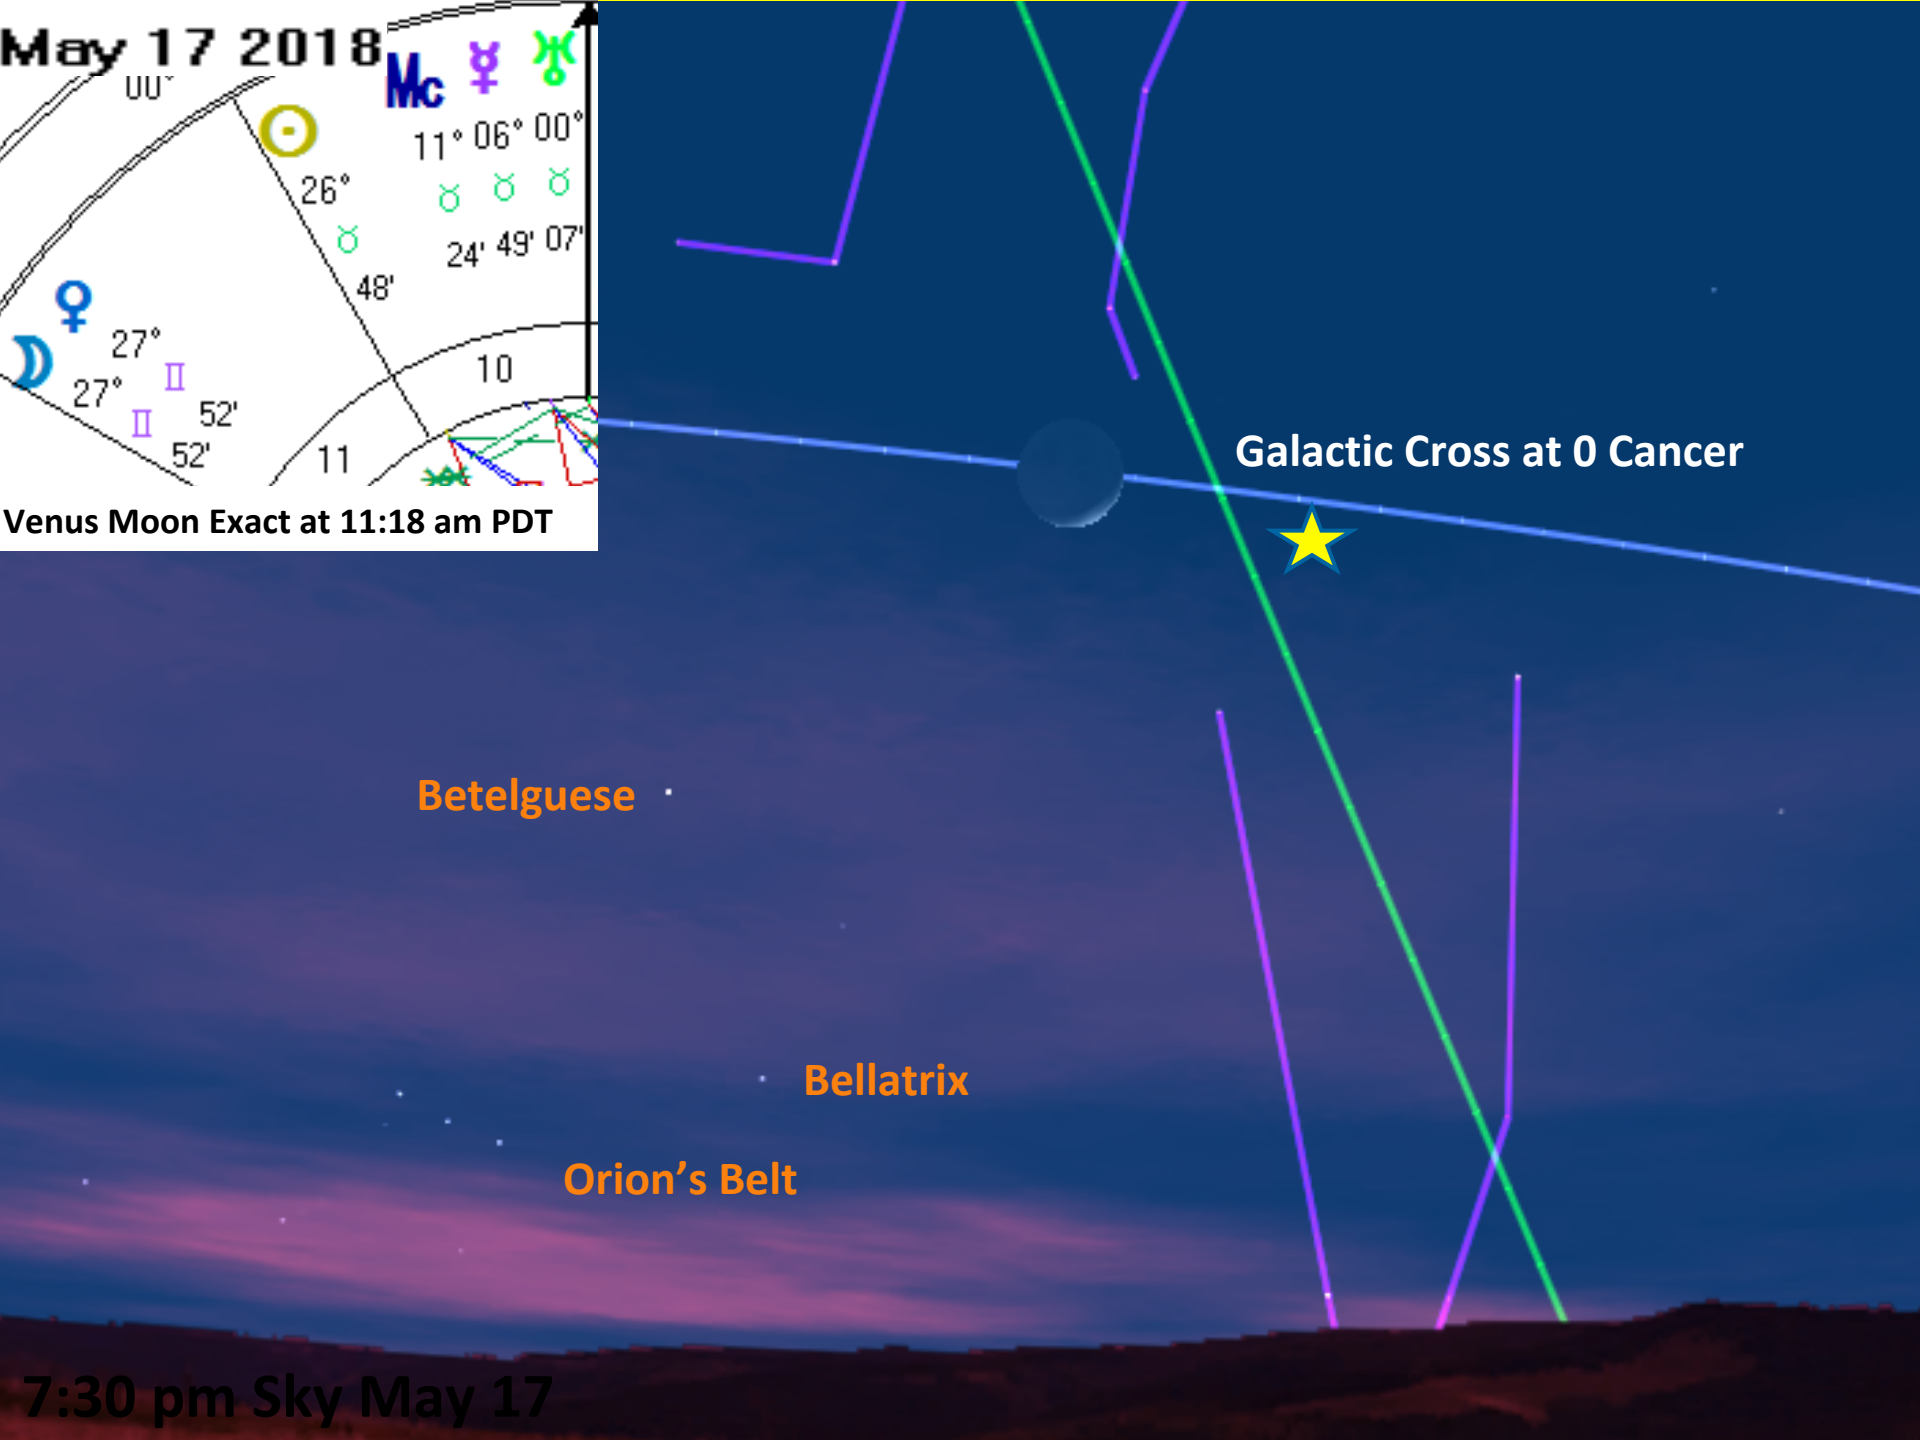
May 17 2018

00°

Mc ☿ ♅

☉

11° 06° 00°

26°

♉ ♉ ♉

♉

24' 49' 07'

48'

♀

27°

☽

27° ♊

52'

♊

52'

10

11

Venus Moon Exact at 11:18 am PDT

Galactic Cross at 0 Cancer

Betelguese

Bellatrix

Orion's Belt

7:30 pm Sky May 17